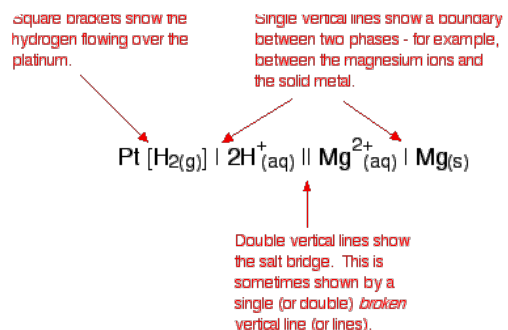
Square brackets show the hydrogen flowing over the platinum.

Single vertical lines show a boundary between two phases - for example, between the magnesium ions and the solid metal.

$Pt\ [H_{2(g)}]\ |\ 2H^{+}_{(aq)}\ ||\ Mg^{2+}_{(aq)}\ |\ Mg_{(s)}$

Double vertical lines show the salt bridge. This is sometimes shown by a single (or double) broken vertical line (or lines).